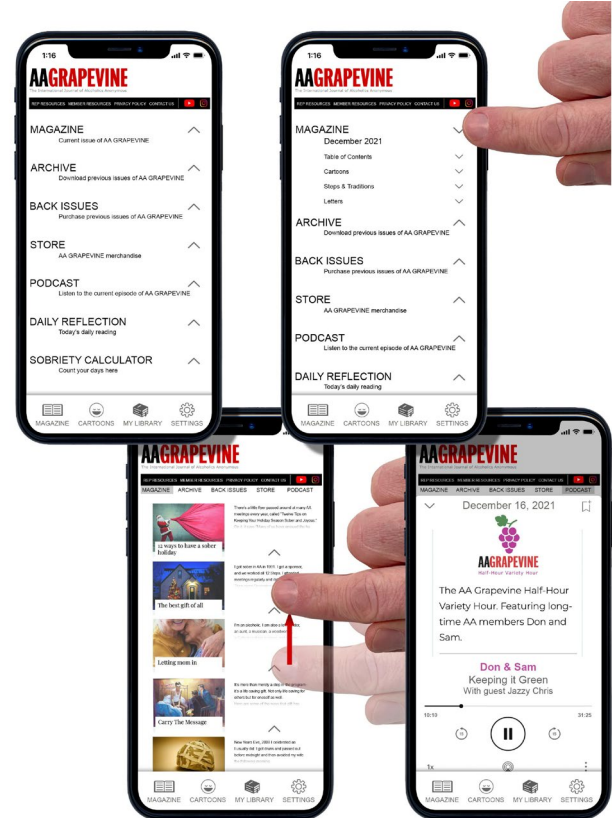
1:16

AAGRAPEVINE
The International Journal of Alcoholics Anonymous

REP RESOURCES MEMBER RESOURCES PRIVACY POLICY CONTACT US

MAGAZINE
Current issue of AA GRAPEVINE

ARCHIVE
Download previous issues of AA GRAPEVINE

BACK ISSUES
Purchase previous issues of AA GRAPEVINE

STORE
AA GRAPEVINE merchandise

PODCAST
Listen to the current episode of AA GRAPEVINE

DAILY REFLECTION
Today's daily reading

SOBRIETY CALCULATOR
Count your days here

MAGAZINE CARTOONS MY LIBRARY SETTINGS

1:16

AAGRAPEVINE
The International Journal of Alcoholics Anonymous

REP RESOURCES MEMBER RESOURCES PRIVACY POLICY CONTACT US

MAGAZINE
December 2021
Table of Contents
Cartoons
Steps & Traditions
Letters

ARCHIVE
Download previous issues of AA GRAPEVINE

BACK ISSUES
Purchase previous issues of AA GRAPEVINE

STORE
AA GRAPEVINE merchandise

PODCAST
Listen to the current episode of AA GRAPEVINE

DAILY REFLECTION
Today's daily reading

MAGAZINE CARTOONS MY LIBRARY SETTINGS

AAGRAPEVINE
The International Journal of Alcoholics Anonymous

REP RESOURCES MEMBER RESOURCES PRIVACY POLICY CONTACT US
MAGAZINE ARCHIVE BACK ISSUES STORE PODCAST

12 ways to have a sober holiday

The best gift of all

Letting mom in

Carry The Message

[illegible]

MAGAZINE CARTOONS MY LIBRARY SETTINGS

AAGRAPEVINE
The International Journal of Alcoholics Anonymous

REP RESOURCES MEMBER RESOURCES PRIVACY POLICY CONTACT US
MAGAZINE ARCHIVE BACK ISSUES STORE PODCAST

December 16, 2021

AAGRAPEVINE
Half-Hour Variety Hour

The AA Grapevine Half-Hour Variety Hour. Featuring long-time AA members Don and Sam.

Don & Sam
Keeping it Green
With guest Jazzy Chris

10:10 31:25

1x

MAGAZINE CARTOONS MY LIBRARY SETTINGS